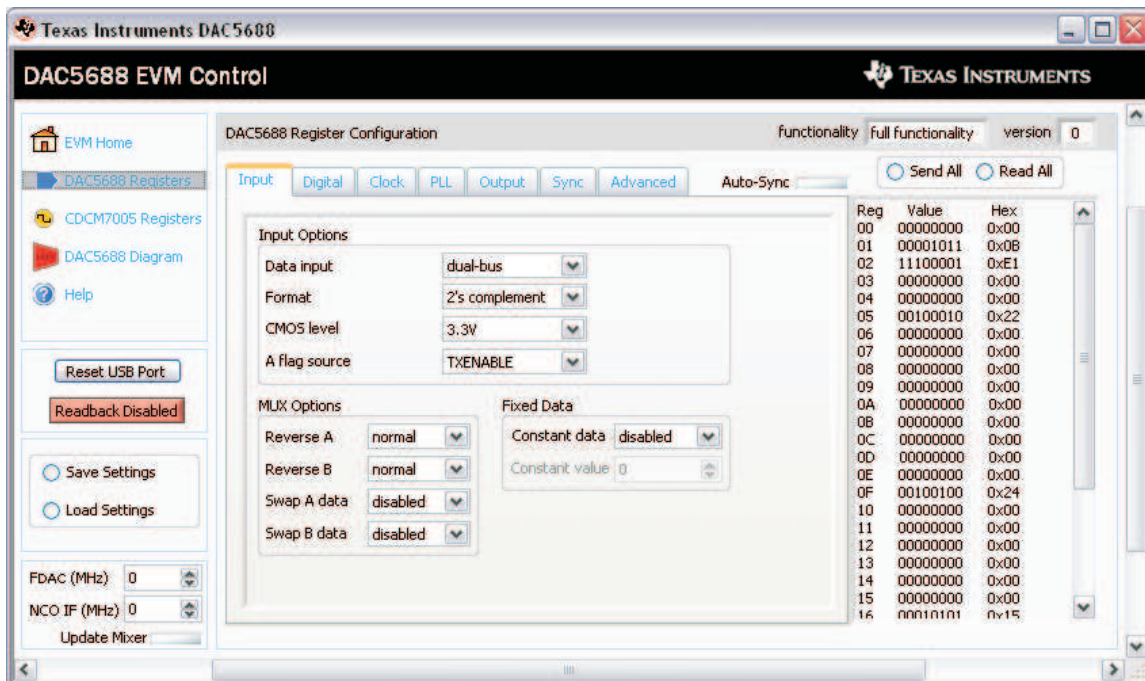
Texas Instruments DAC5688

DAC5688 EVM Control

TEXAS INSTRUMENTS

EVM Home
DAC5688 Registers
CDCM7005 Registers
DAC5688 Diagram
Help

Reset USB Port
Readback Disabled

Save Settings
Load Settings

FDAC (MHz) 0
NCO IF (MHz) 0
Update Mixer

DAC5688 Register Configuration
functionality full functionality
version 0

Input | Digital | Clock | PLL | Output | Sync | Advanced
Auto-Sync

Send All
Read All

Input Options
Data input dual-bus
Format 2's complement
CMOS level 3.3V
A flag source TXENABLE

MUX Options
Reverse A normal
Reverse B normal
Swap A data disabled
Swap B data disabled

Fixed Data
Constant data disabled
Constant value 0

| Reg | Value | Hex |
|---|---|---|
| 00 | 00000000 | 0x00 |
| 01 | 00001011 | 0x0B |
| 02 | 11100001 | 0xE1 |
| 03 | 00000000 | 0x00 |
| 04 | 00000000 | 0x00 |
| 05 | 00100010 | 0x22 |
| 06 | 00000000 | 0x00 |
| 07 | 00000000 | 0x00 |
| 08 | 00000000 | 0x00 |
| 09 | 00000000 | 0x00 |
| 0A | 00000000 | 0x00 |
| 0B | 00000000 | 0x00 |
| 0C | 00000000 | 0x00 |
| 0D | 00000000 | 0x00 |
| 0E | 00000000 | 0x00 |
| 0F | 00100100 | 0x24 |
| 10 | 00000000 | 0x00 |
| 11 | 00000000 | 0x00 |
| 12 | 00000000 | 0x00 |
| 13 | 00000000 | 0x00 |
| 14 | 00000000 | 0x00 |
| 15 | 00000000 | 0x00 |
| 16 | 00010101 | 0x15 |